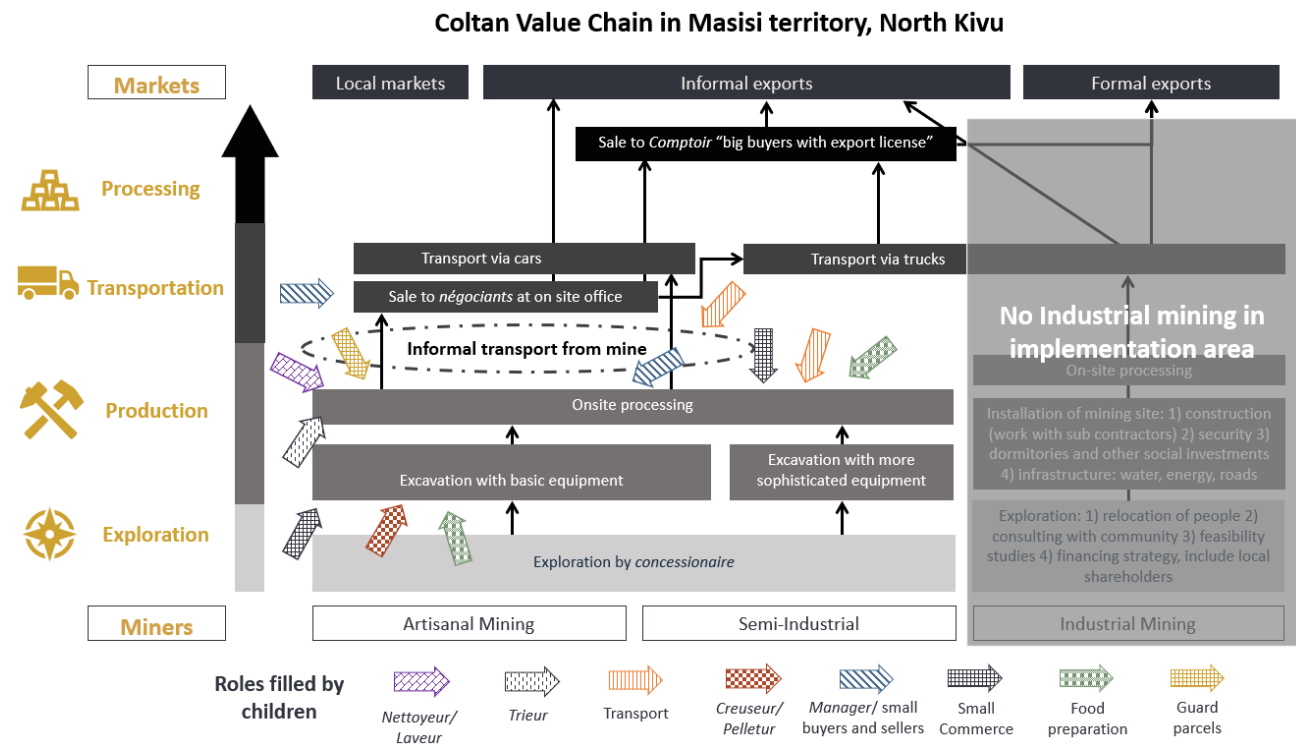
Coltan Value Chain in Masisi territory, North Kivu

Markets

Local markets

Informal exports

Formal exports

Sale to *Comptoir* "big buyers with export license"

Processing

Transportation

Transport via cars

Sale to *négociants* at on site office

Transport via trucks

No Industrial mining in implementation area

Informal transport from mine

On-site processing

Production

Onsite processing

Installation of mining site: 1) construction (work with sub contractors) 2) security 3) dormitories and other social investments 4) infrastructure: water, energy, roads

Excavation with basic equipment

Excavation with more sophisticated equipment

Exploration

Exploration: 1) relocation of people 2) consulting with community 3) feasibility studies 4) financing strategy, include local shareholders

Exploration by *concessionaire*

Miners

Artisanal Mining

Semi-Industrial

Industrial Mining

Roles filled by children

*Nettoyeur/ Laveur*

*Trieur*

Transport

*Creuseur/ Pelletur*

*Manager*/ small buyers and sellers

Small Commerce

Food preparation

Guard parcels